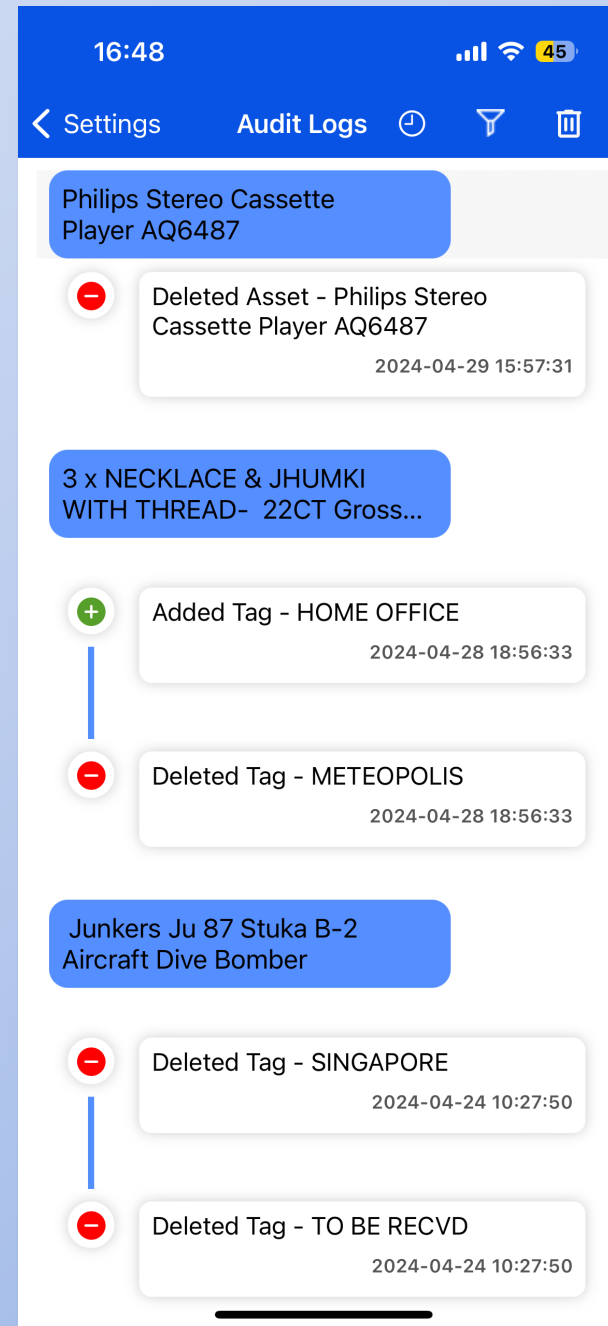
16:48

45

< Settings Audit Logs

Philips Stereo Cassette Player AQ6487

Deleted Asset - Philips Stereo Cassette Player AQ6487
2024-04-29 15:57:31

3 x NECKLACE & JHUMKI WITH THREAD- 22CT Gross...

Added Tag - HOME OFFICE
2024-04-28 18:56:33

Deleted Tag - METEOPOLIS
2024-04-28 18:56:33

Junkers Ju 87 Stuka B-2 Aircraft Dive Bomber

Deleted Tag - SINGAPORE
2024-04-24 10:27:50

Deleted Tag - TO BE RECVD
2024-04-24 10:27:50